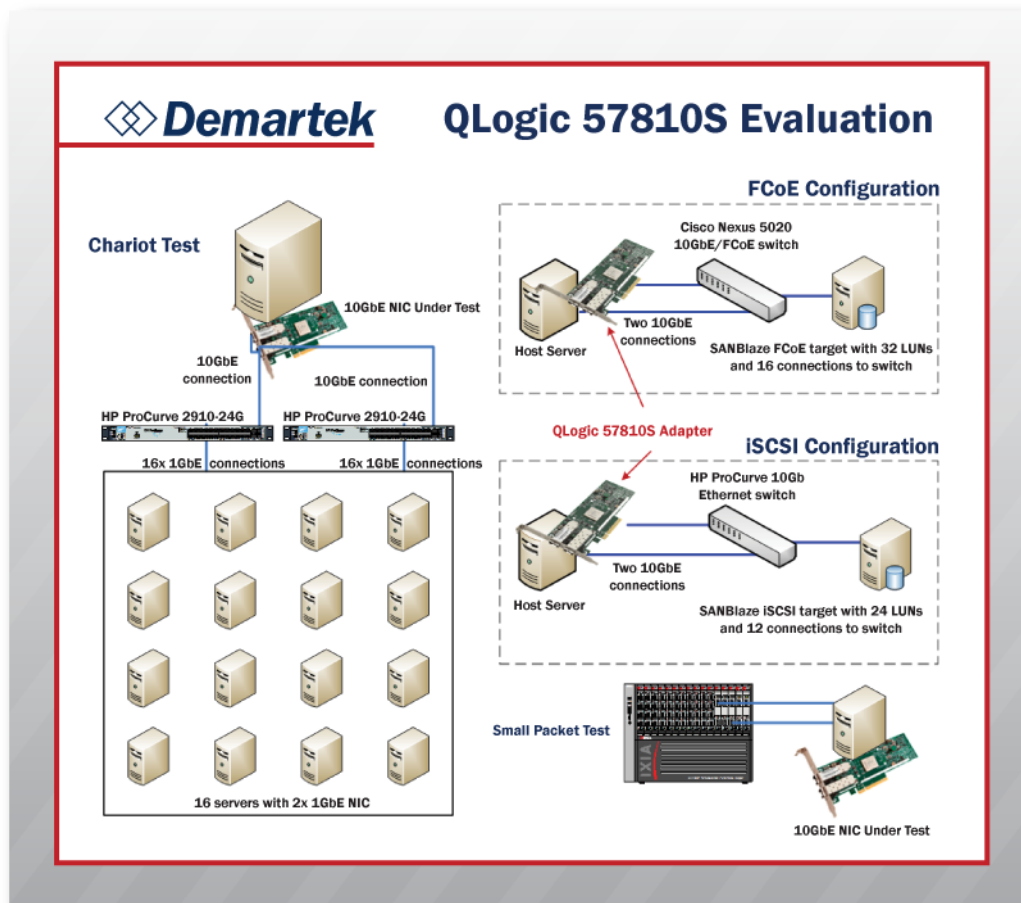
Demartek

QLogic 57810S Evaluation

Chariot Test

10GbE NIC Under Test

10GbE connection

10GbE connection

HP ProCurve 2910-24G

HP ProCurve 2910-24G

16x 1GbE connections

16x 1GbE connections

16 servers with 2x 1GbE NIC

FCoE Configuration

Cisco Nexus 5020 10GbE/FCoE switch

Host Server

Two 10GbE connections

SANBlaze FCoE target with 32 LUNs and 16 connections to switch

QLogic 57810S Adapter

iSCSI Configuration

HP ProCurve 10Gb Ethernet switch

Host Server

Two 10GbE connections

SANBlaze iSCSI target with 24 LUNs and 12 connections to switch

Small Packet Test

IXIA

10GbE NIC Under Test